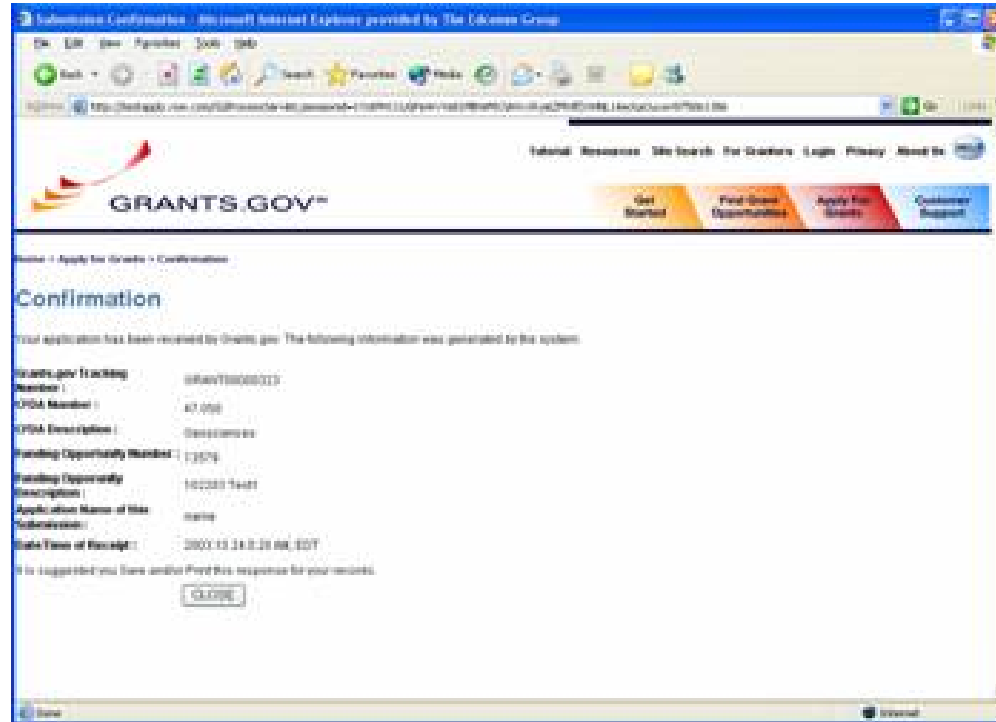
Submission Confirmation - Microsoft Internet Explorer provided by The Edelman Group

File Edit View Favorites Tools Help

Back Search Favorites Media

Address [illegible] Go Links

Tutorial Resources Site Search For Grantors Login Privacy About Us HELP

GRANTS.GOV℠

Get Started | Find Grant Opportunities | Apply For Grants | Customer Support

Home > Apply for Grants > Confirmation

Confirmation

Your application has been received by Grants.gov. The following information was generated by the system:

| | |
|---|---|
| Grants.gov Tracking Number : | GRANT00000323 |
| CFDA Number : | 47.050 |
| CFDA Description : | Geosciences |
| Funding Opportunity Number : | 13576 |
| Funding Opportunity Description : | 102203 Test1 |
| Application Name of this Submission : | name |
| Date/Time of Receipt : | 2003.10.24 3:20 AM, EDT |

It is suggested you Save and/or Print this response for your records.

CLOSE

Done | Internet